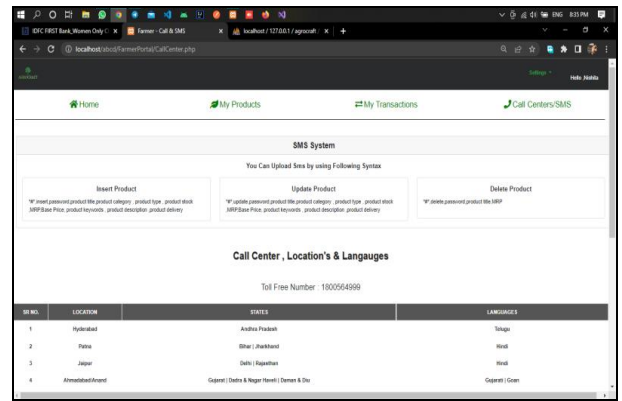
IDFC FIRST Bank_Women Only C × Farmer - Call & SMS × localhost / 127.0.0.1 / agrocraft × +

localhost/abcd/FarmerPortal/CallCenter.php

ENG 8:35 PM

Settings Hello ,Nikhila

Home My Products My Transactions Call Centers/SMS

SMS System

You Can Upload Sms by using Following Syntax

Insert Product
"#" insert,password,product title,product category , product type , product stock ,MRP,Base Price, product keywords , product description ,product delivery

Update Product
"#" update,password,product title,product category , product type , product stock ,MRP,Base Price, product keywords , product description ,product delivery

Delete Product
"#" delete,password,product title,MRP

Call Center , Location's & Langauges

Toll Free Number : 1800564999

| SR.NO. | LOCATION | STATES | LANGUAGES |
|---|---|---|---|
| 1 | Hyderabad | Andhra Pradesh | Telugu |
| 2 | Patna | Bihar \| Jharkhand | Hindi |
| 3 | Jaipur | Delhi \| Rajasthan | Hindi |
| 4 | Ahmedabad/Anand | Gujarat \| Dadra & Nagar Haveli \| Daman & Diu | Gujarati \| Goan |